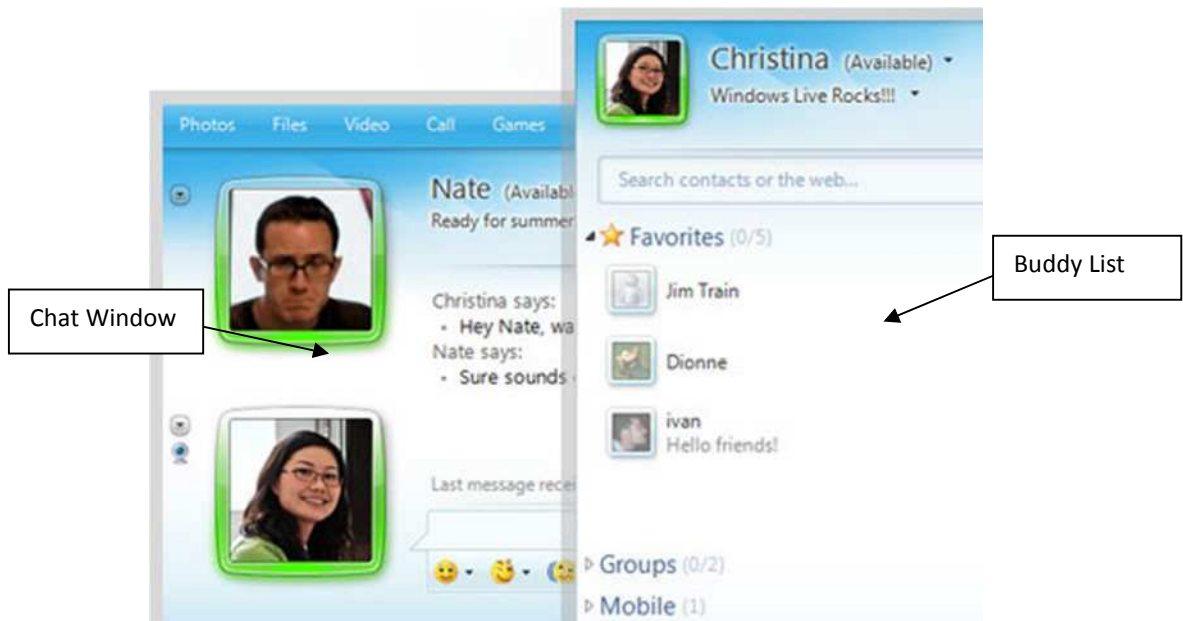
Photos Files Video Call Games

Nate (Availabl
Ready for summer

Christina says:
- Hey Nate, wa
Nate says:
- Sure sounds

Last message rece

Chat Window

Christina (Available)
Windows Live Rocks!!!

Search contacts or the web...

Favorites (0/5)

Jim Train

Dionne

ivan
Hello friends!

Groups (0/2)

Mobile (1)

Buddy List